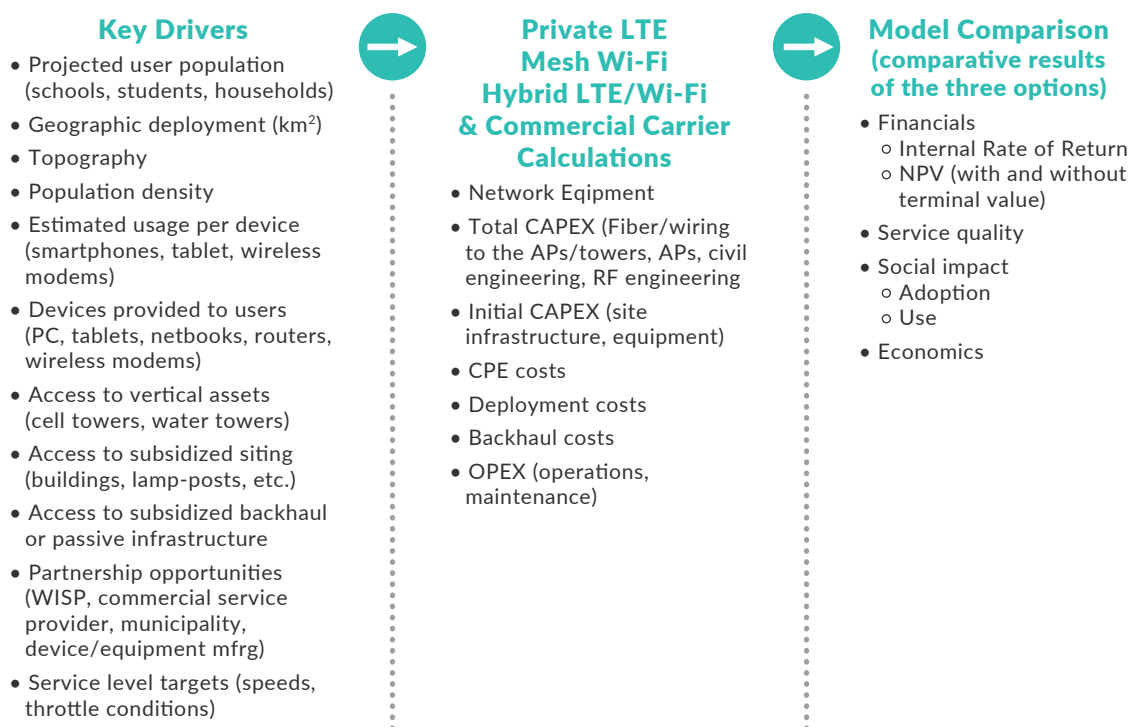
Key Drivers

• Projected user population (schools, students, households)
• Geographic deployment (km$^2$)
• Topography
• Population density
• Estimated usage per device (smartphones, tablet, wireless modems)
• Devices provided to users (PC, tablets, netbooks, routers, wireless modems)
• Access to vertical assets (cell towers, water towers)
• Access to subsidized siting (buildings, lamp-posts, etc.)
• Access to subsidized backhaul or passive infrastructure
• Partnership opportunities (WISP, commercial service provider, municipality, device/equipment mfrg)
• Service level targets (speeds, throttle conditions)

Private LTE
Mesh Wi-Fi
Hybrid LTE/Wi-Fi
& Commercial Carrier Calculations

• Network Eqipment
• Total CAPEX (Fiber/wiring to the APs/towers, APs, civil engineering, RF engineering
• Initial CAPEX (site infrastructure, equipment)
• CPE costs
• Deployment costs
• Backhaul costs
• OPEX (operations, maintenance)

Model Comparison
(comparative results of the three options)

• Financials
○ Internal Rate of Return
○ NPV (with and without terminal value)
• Service quality
• Social impact
○ Adoption
○ Use
• Economics